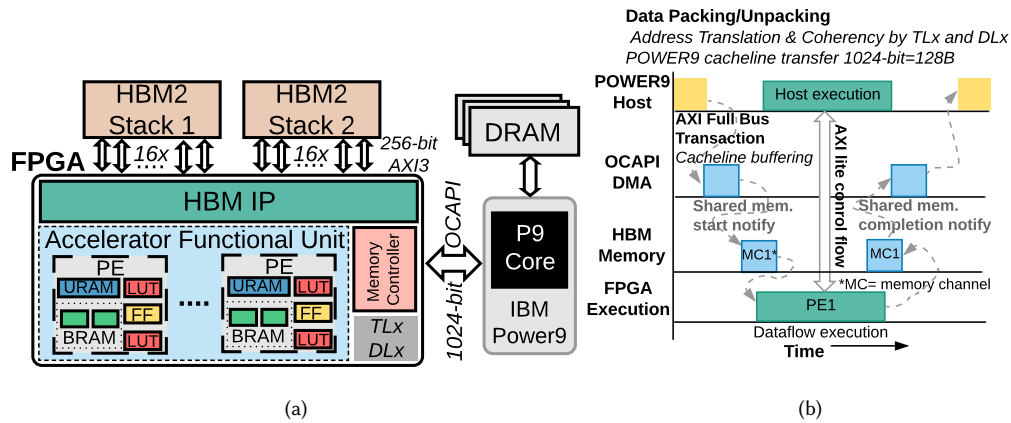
HBM2 Stack 1

HBM2 Stack 2

16x

16x

256-bit AXI3

FPGA

HBM IP

Accelerator Functional Unit

PE

URAM

LUT

FF

BRAM

LUT

....

PE

URAM

LUT

FF

BRAM

LUT

Memory Controller

TLx DLx

OCAPI

1024-bit

DRAM

P9 Core

IBM Power9

(a)

Data Packing/Unpacking

Address Translation & Coherency by TLx and DLx

POWER9 cacheline transfer 1024-bit=128B

POWER9 Host

Host execution

AXI Full Bus Transaction

Cacheline buffering

AXI lite control flow

OCAPI DMA

Shared mem. start notify

Shared mem. completion notify

HBM Memory

MC1*

MC1

*MC= memory channel

FPGA Execution

PE1

Dataflow execution

Time

(b)